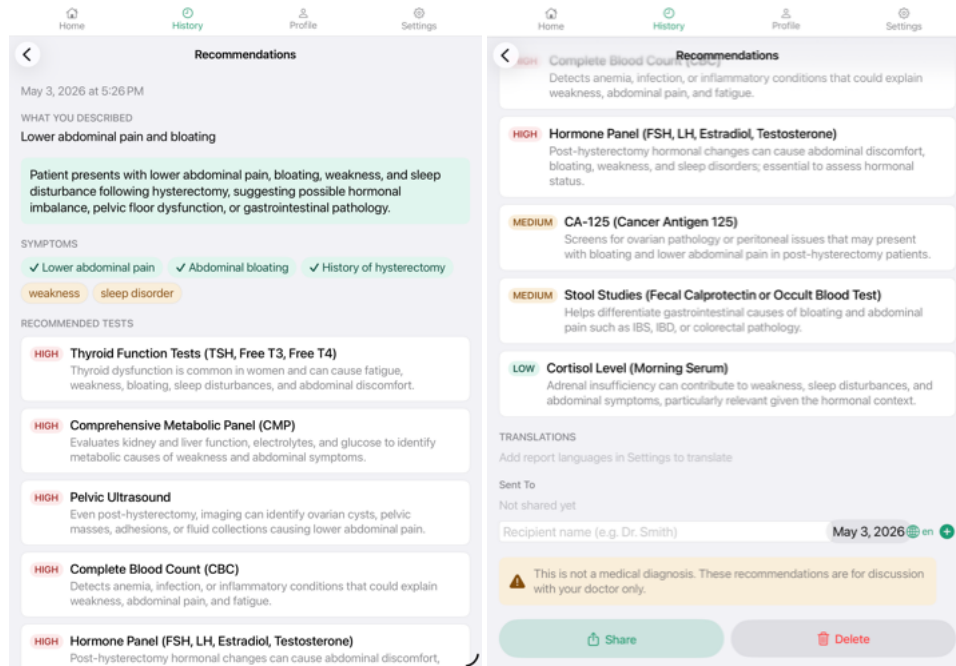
Home History Profile Settings

Recommendations

May 3, 2026 at 5:26 PM

WHAT YOU DESCRIBED

Lower abdominal pain and bloating

Patient presents with lower abdominal pain, bloating, weakness, and sleep disturbance following hysterectomy, suggesting possible hormonal imbalance, pelvic floor dysfunction, or gastrointestinal pathology.

SYMPTOMS

✓ Lower abdominal pain ✓ Abdominal bloating ✓ History of hysterectomy weakness sleep disorder

RECOMMENDED TESTS

HIGH Thyroid Function Tests (TSH, Free T3, Free T4)
Thyroid dysfunction is common in women and can cause fatigue, weakness, bloating, sleep disturbances, and abdominal discomfort.

HIGH Comprehensive Metabolic Panel (CMP)
Evaluates kidney and liver function, electrolytes, and glucose to identify metabolic causes of weakness and abdominal symptoms.

HIGH Pelvic Ultrasound
Even post-hysterectomy, imaging can identify ovarian cysts, pelvic masses, adhesions, or fluid collections causing lower abdominal pain.

HIGH Complete Blood Count (CBC)
Detects anemia, infection, or inflammatory conditions that could explain weakness, abdominal pain, and fatigue.

HIGH Hormone Panel (FSH, LH, Estradiol, Testosterone)
Post-hysterectomy hormonal changes can cause abdominal discomfort,

Home History Profile Settings

Recommendations

HIGH Complete Blood Count (CBC)
Detects anemia, infection, or inflammatory conditions that could explain weakness, abdominal pain, and fatigue.

HIGH Hormone Panel (FSH, LH, Estradiol, Testosterone)
Post-hysterectomy hormonal changes can cause abdominal discomfort, bloating, weakness, and sleep disorders; essential to assess hormonal status.

MEDIUM CA-125 (Cancer Antigen 125)
Screens for ovarian pathology or peritoneal issues that may present with bloating and lower abdominal pain in post-hysterectomy patients.

MEDIUM Stool Studies (Fecal Calprotectin or Occult Blood Test)
Helps differentiate gastrointestinal causes of bloating and abdominal pain such as IBS, IBD, or colorectal pathology.

LOW Cortisol Level (Morning Serum)
Adrenal insufficiency can contribute to weakness, sleep disturbances, and abdominal symptoms, particularly relevant given the hormonal context.

TRANSLATIONS

Add report languages in Settings to translate

Sent To

Not shared yet

Recipient name (e.g. Dr. Smith) May 3, 2026 en

This is not a medical diagnosis. These recommendations are for discussion with your doctor only.

Share Delete